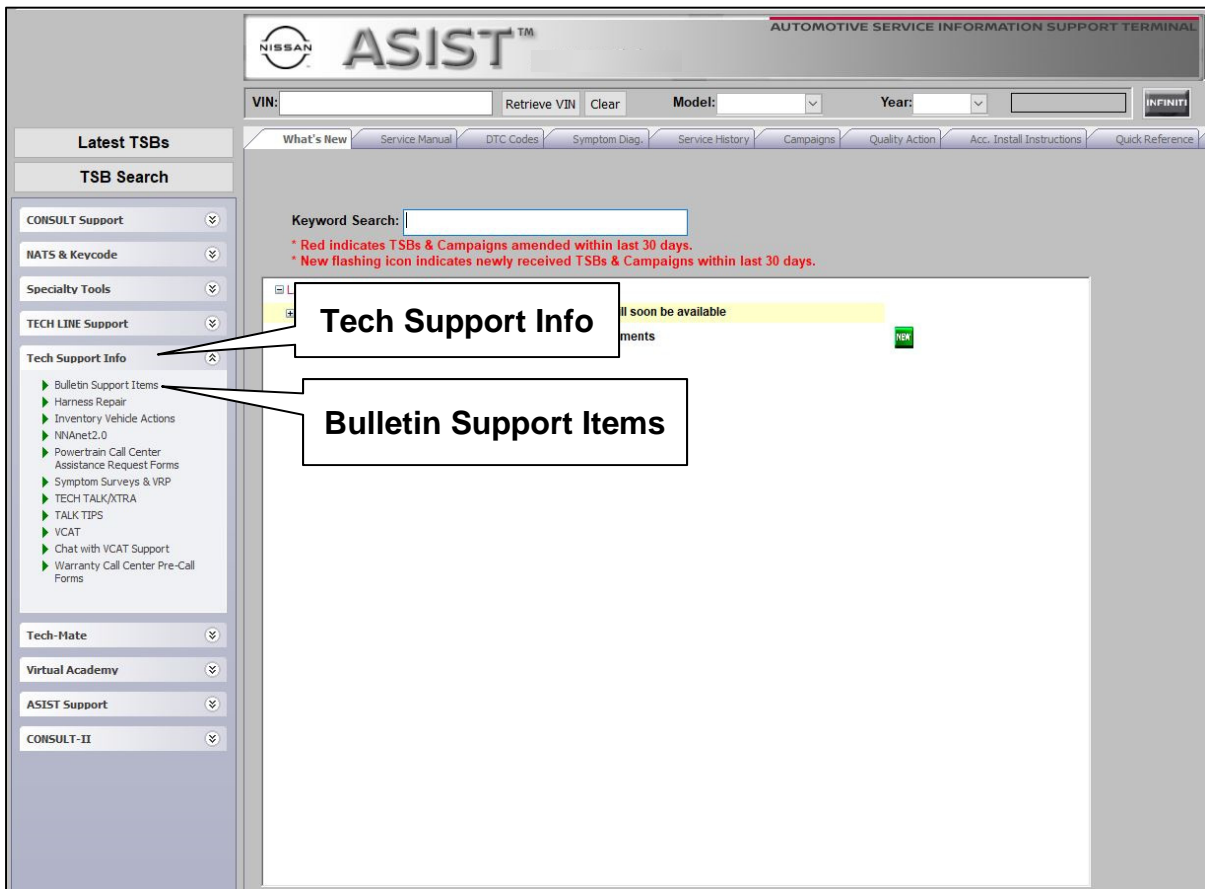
NISSAN ASIST™

AUTOMOTIVE SERVICE INFORMATION SUPPORT TERMINAL

VIN: Retrieve VIN Clear Model: Year: INFINITI

Latest TSBs

TSB Search

What's New | Service Manual | DTC Codes | Symptom Diag. | Service History | Campaigns | Quality Action | Acc. Install Instructions | Quick Reference

CONSULT Support

NATS & Keycode

Specialty Tools

TECH LINE Support

Tech Support Info

- Bulletin Support Items
- Harness Repair
- Inventory Vehicle Actions
- NNAnet2.0
- Powertrain Call Center Assistance Request Forms
- Symptom Surveys & VRP
- TECH TALK/XTRA
- TALK TIPS
- VCAT
- Chat with VCAT Support
- Warranty Call Center Pre-Call Forms

Tech-Mate

Virtual Academy

ASIST Support

CONSULT-II

Keyword Search:

* Red indicates TSBs & Campaigns amended within last 30 days.
* New flashing icon indicates newly received TSBs & Campaigns within last 30 days.

L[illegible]

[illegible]ll soon be available

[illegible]ments NEW

Tech Support Info

Bulletin Support Items